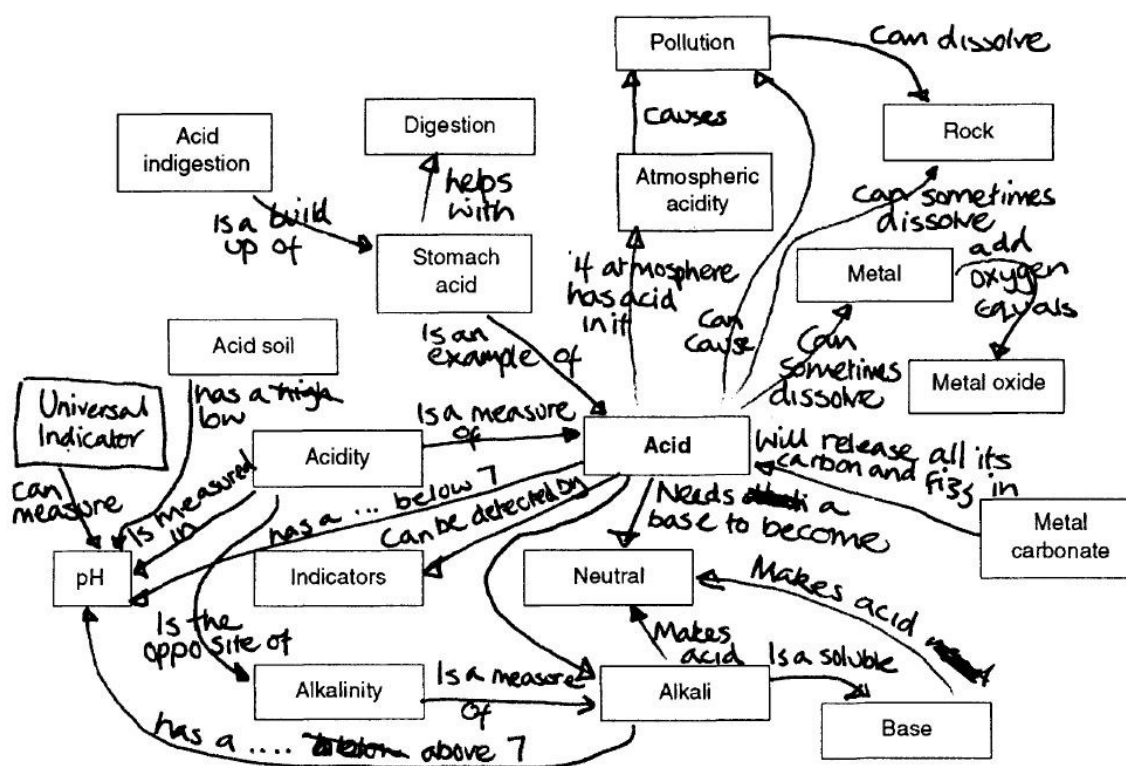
Pollution

can dissolve

Digestion

causes

Rock

Acid indigestion

helps with

Atmospheric acidity

can sometimes dissolve

Is a build up of

Stomach acid

if atmosphere has acid in it

Metal

add oxygen equals

Acid soil

Is an example of

can cause

can sometimes dissolve

Metal oxide

Universal Indicator

has a ~~high~~ low

Is a measure of

Acidity

Acid

will release all its carbon and fizz in

can measure

Is measured in

has a ... below 7

can be detected by

Needs ~~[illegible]~~ a base to become

Metal carbonate

pH

Indicators

Neutral

Makes acid ~~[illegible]~~

Is the opposite of

Makes acid

Is a soluble

Alkalinity

Is a measure of

Alkali

Base

has a .... ~~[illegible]~~ above 7